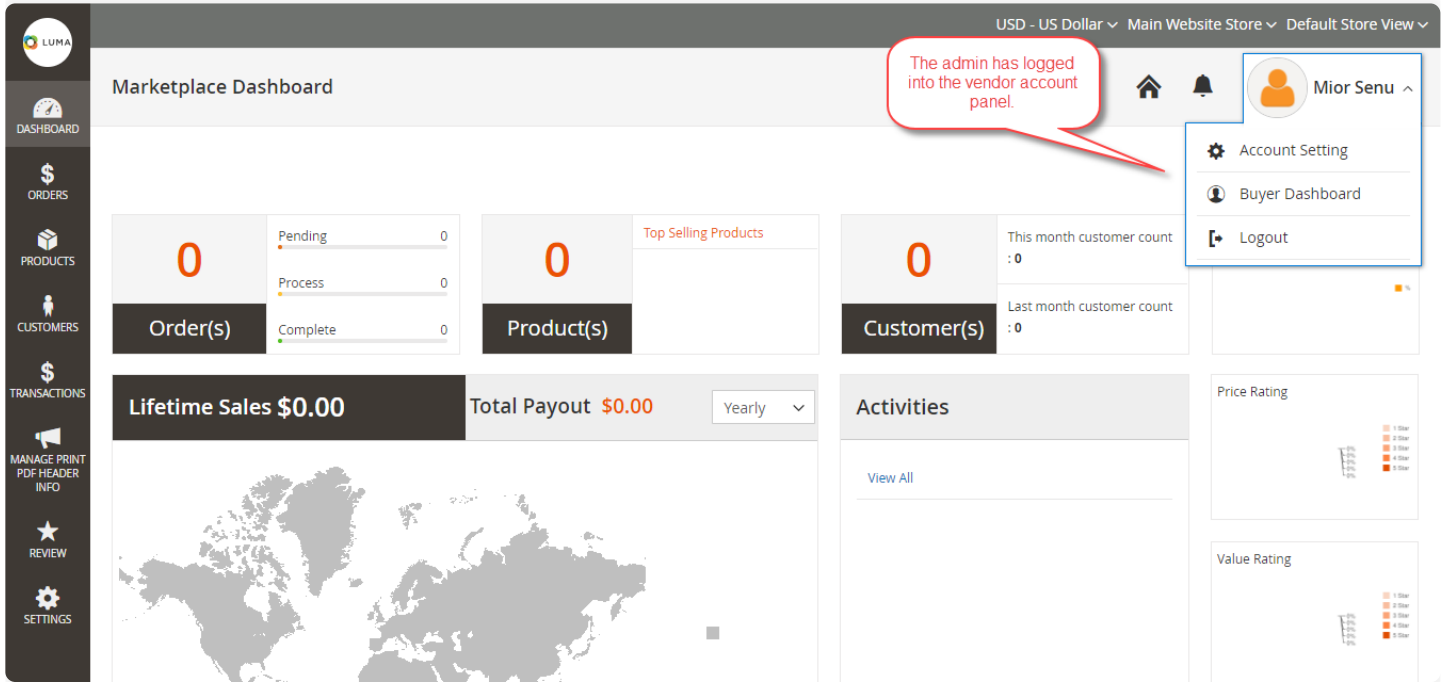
LUMA

DASHBOARD
ORDERS
PRODUCTS
CUSTOMERS
TRANSACTIONS
MANAGE PRINT PDF HEADER INFO
REVIEW
SETTINGS

USD - US Dollar Main Website Store Default Store View

Marketplace Dashboard

The admin has logged into the vendor account panel.

Mior Senu

Account Setting
Buyer Dashboard
Logout

0
Order(s)

Pending 0
Process 0
Complete 0

0
Product(s)

Top Selling Products

0
Customer(s)

This month customer count : 0
Last month customer count : 0

Lifetime Sales $0.00
Total Payout $0.00
Yearly

Activities
View All

Price Rating
1 Star
2 Star
3 Star
4 Star
5 Star

Value Rating
1 Star
2 Star
3 Star
4 Star
5 Star